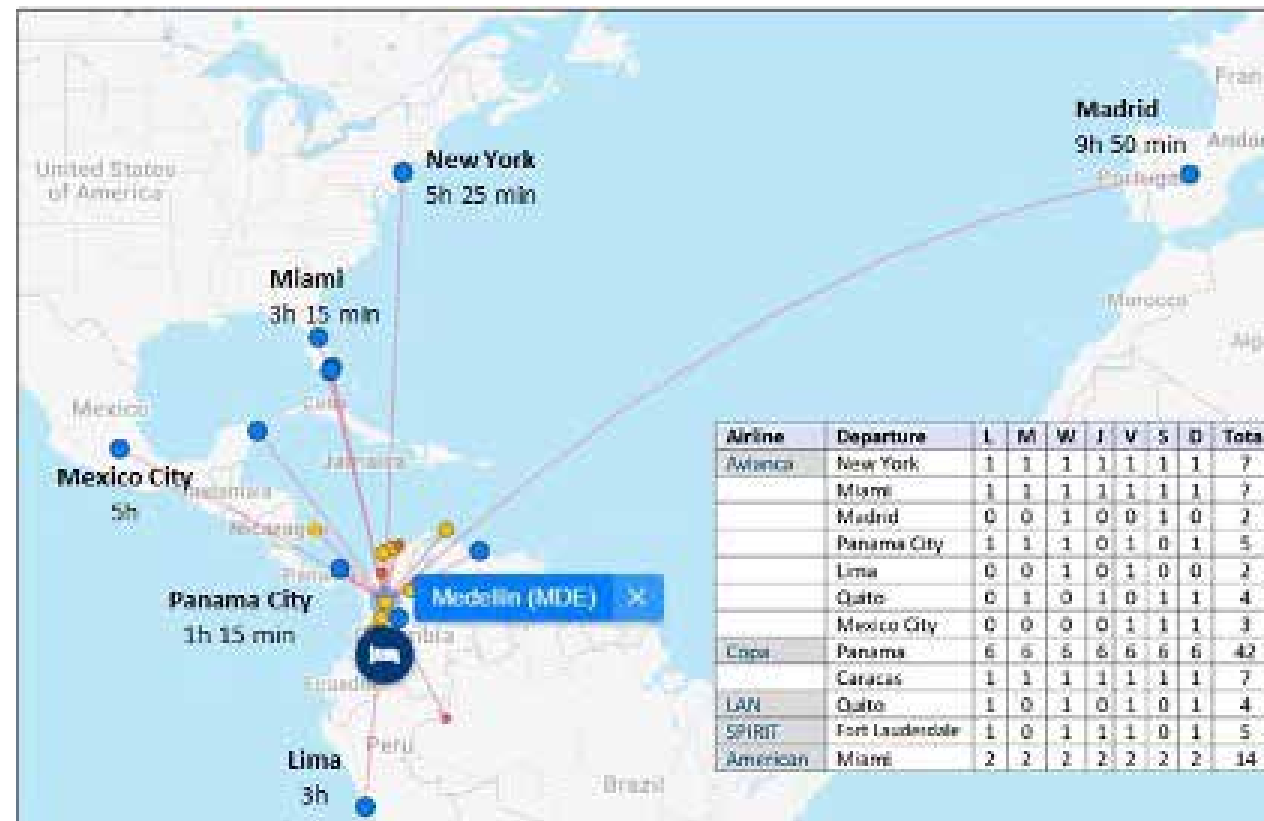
Fran
Madrid
9h 50 min
Andor
Portugal
United States of America
New York
5h 25 min
Miami
3h 15 min
Morocco
Alg
Mexico
Cuba
Jamaica
Mexico City
5h
Honduras
Nicaragua
Pana
Medellin (MDE) ✕
Panama City
1h 15 min
mbia
Ecuador
Peru
Lima
3h
Brazil

| Airline | Departure | L | M | W | J | V | S | D | Tota |
|---|---|---|---|---|---|---|---|---|---|
| Avianca | New York | 1 | 1 | 1 | 1 | 1 | 1 | 1 | 7 |
| | Miami | 1 | 1 | 1 | 1 | 1 | 1 | 1 | 7 |
| | Madrid | 0 | 0 | 1 | 0 | 0 | 1 | 0 | 2 |
| | Panama City | 1 | 1 | 1 | 0 | 1 | 0 | 1 | 5 |
| | Lima | 0 | 0 | 1 | 0 | 1 | 0 | 0 | 2 |
| | Quito | 0 | 1 | 0 | 1 | 0 | 1 | 1 | 4 |
| | Mexico City | 0 | 0 | 0 | 0 | 1 | 1 | 1 | 3 |
| Copa | Panama | 6 | 6 | 6 | 6 | 6 | 6 | 6 | 42 |
| | Caracas | 1 | 1 | 1 | 1 | 1 | 1 | 1 | 7 |
| LAN | Quito | 1 | 0 | 1 | 0 | 1 | 0 | 1 | 4 |
| SPIRIT | Fort Lauderdale | 1 | 0 | 1 | 1 | 1 | 0 | 1 | 5 |
| American | Miami | 2 | 2 | 2 | 2 | 2 | 2 | 2 | 14 |